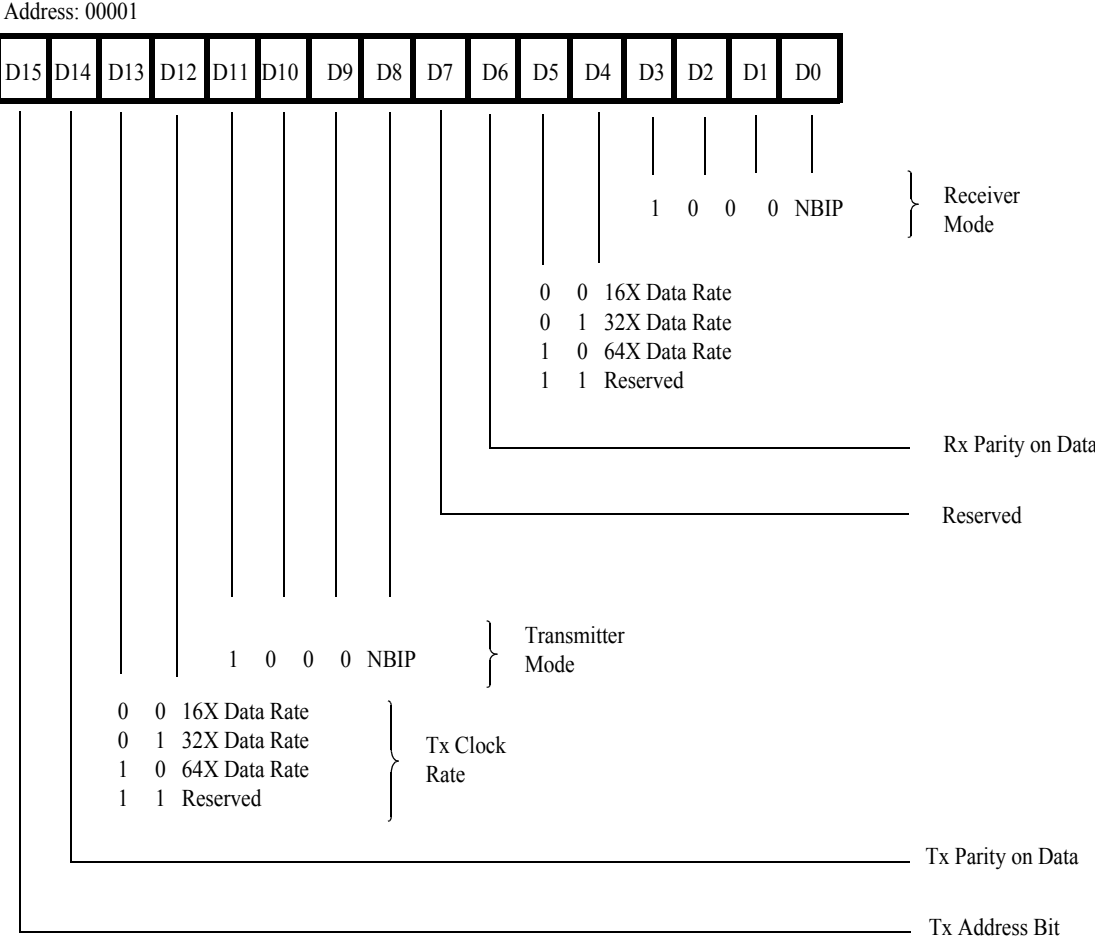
Address: 00001

| D15 | D14 | D13 | D12 | D11 | D10 | D9 | D8 | D7 | D6 | D5 | D4 | D3 | D2 | D1 | D0 |
|---|---|---|---|---|---|---|---|---|---|---|---|---|---|---|---|

1 0 0 0 NBIP

Receiver Mode

0 0 16X Data Rate
0 1 32X Data Rate
1 0 64X Data Rate
1 1 Reserved

Rx Parity on Data

Reserved

1 0 0 0 NBIP

Transmitter Mode

0 0 16X Data Rate
0 1 32X Data Rate
1 0 64X Data Rate
1 1 Reserved

Tx Clock Rate

Tx Parity on Data

Tx Address Bit